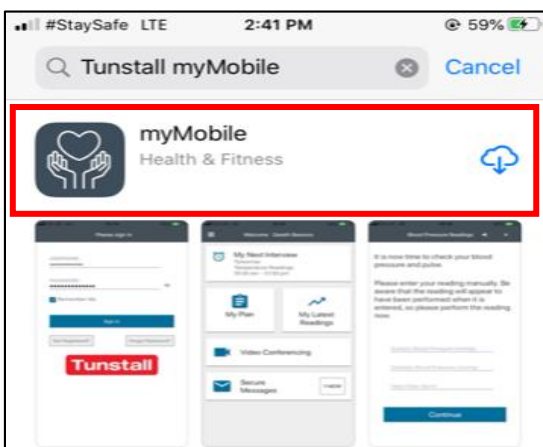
#StaySafe LTE 2:41 PM 59%

Tunstall myMobile Cancel

myMobile
Health & Fitness

Please sign in

Remember Me

Sign in

Tunstall

Welcome

My Next Interview

My Plan

My Latest Readings

Video Conferencing

Secure Messages

Blood Pressure Readings

It is now time to check your blood pressure and pulse.

Please enter your reading manually. Be aware that the reading will appear to have been performed when it is entered, so please perform the reading now.

Continue